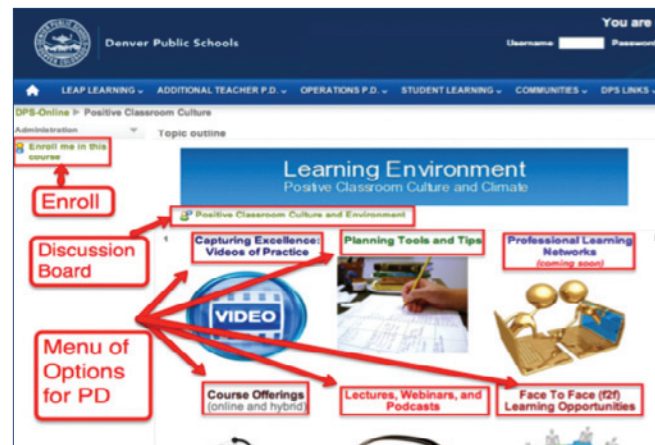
Denver Public Schools

You are

Username Password

LEAP LEARNING ⌄ ADDITIONAL TEACHER P.D. ⌄ OPERATIONS P.D. ⌄ STUDENT LEARNING ⌄ COMMUNITIES ⌄ DPS LINKS ⌄

DPS-Online ▶ Positive Classroom Culture

Administration

Enroll me in this course

Topic outline

Enroll

Learning Environment
Positive Classroom Culture and Climate

Positive Classroom Culture and Environment

Discussion Board

1

Capturing Excellence: Videos of Practice

Planning Tools and Tips

Professional Learning Networks (coming soon)

VIDEO

Menu of Options for PD

Course Offerings (online and hybrid)

Lectures, Webinars, and Podcasts

Face To Face (f2f) Learning Opportunities